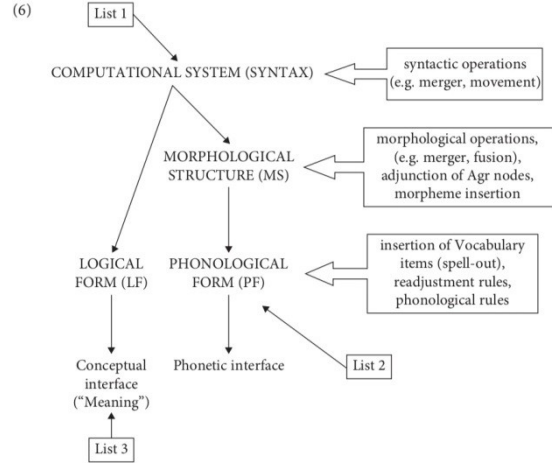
(6)

List 1

COMPUTATIONAL SYSTEM (SYNTAX)

syntactic operations (e.g. merger, movement)

MORPHOLOGICAL STRUCTURE (MS)

morphological operations, (e.g. merger, fusion), adjunction of Agr nodes, morpheme insertion

LOGICAL FORM (LF)

PHONOLOGICAL FORM (PF)

insertion of Vocabulary items (spell-out), readjustment rules, phonological rules

Conceptual interface ("Meaning")

Phonetic interface

List 2

List 3